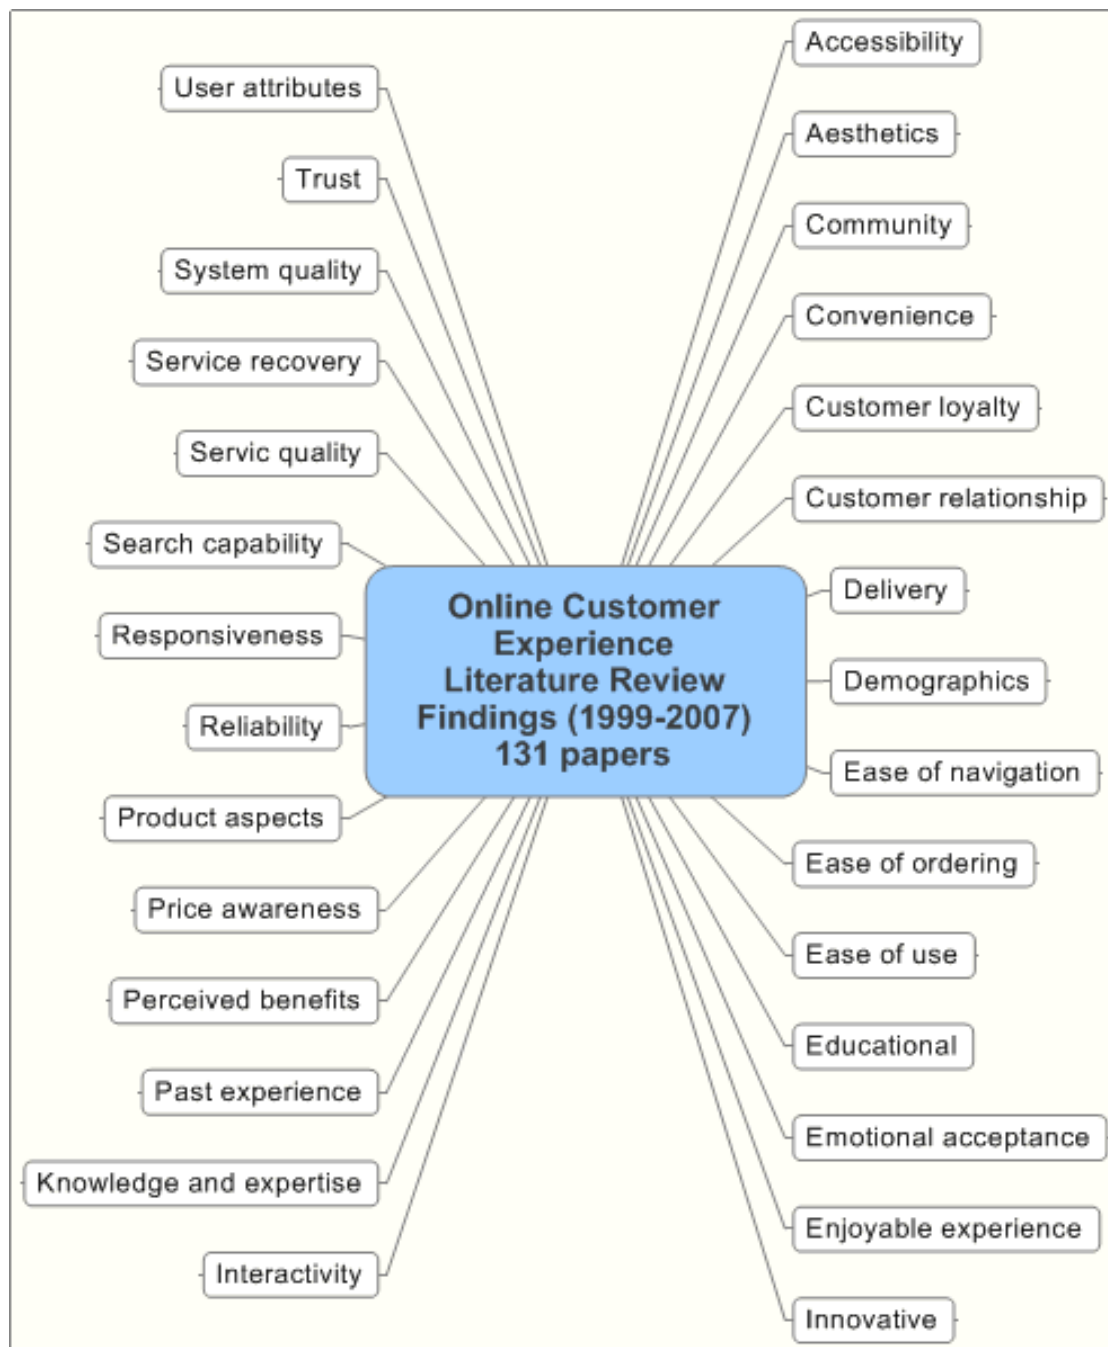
Online Customer Experience Literature Review Findings (1999-2007) 131 papers

User attributes

Trust

System quality

Service recovery

Servic quality

Search capability

Responsiveness

Reliability

Product aspects

Price awareness

Perceived benefits

Past experience

Knowledge and expertise

Interactivity

Accessibility

Aesthetics

Community

Convenience

Customer loyalty

Customer relationship

Delivery

Demographics

Ease of navigation

Ease of ordering

Ease of use

Educational

Emotional acceptance

Enjoyable experience

Innovative